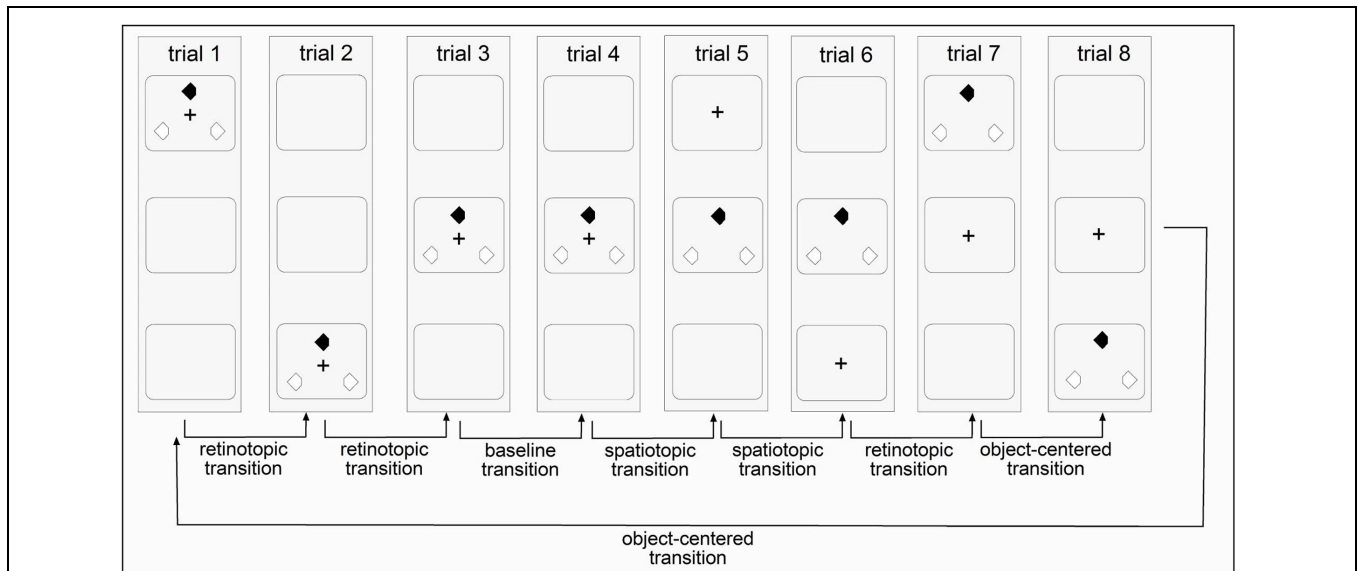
trial 1
trial 2
trial 3
trial 4
trial 5
trial 6
trial 7
trial 8

+
+
+
+
+
+
+
+

retinotopic transition
retinotopic transition
baseline transition
spatiotopic transition
spatiotopic transition
retinotopic transition
object-centered transition

object-centered transition